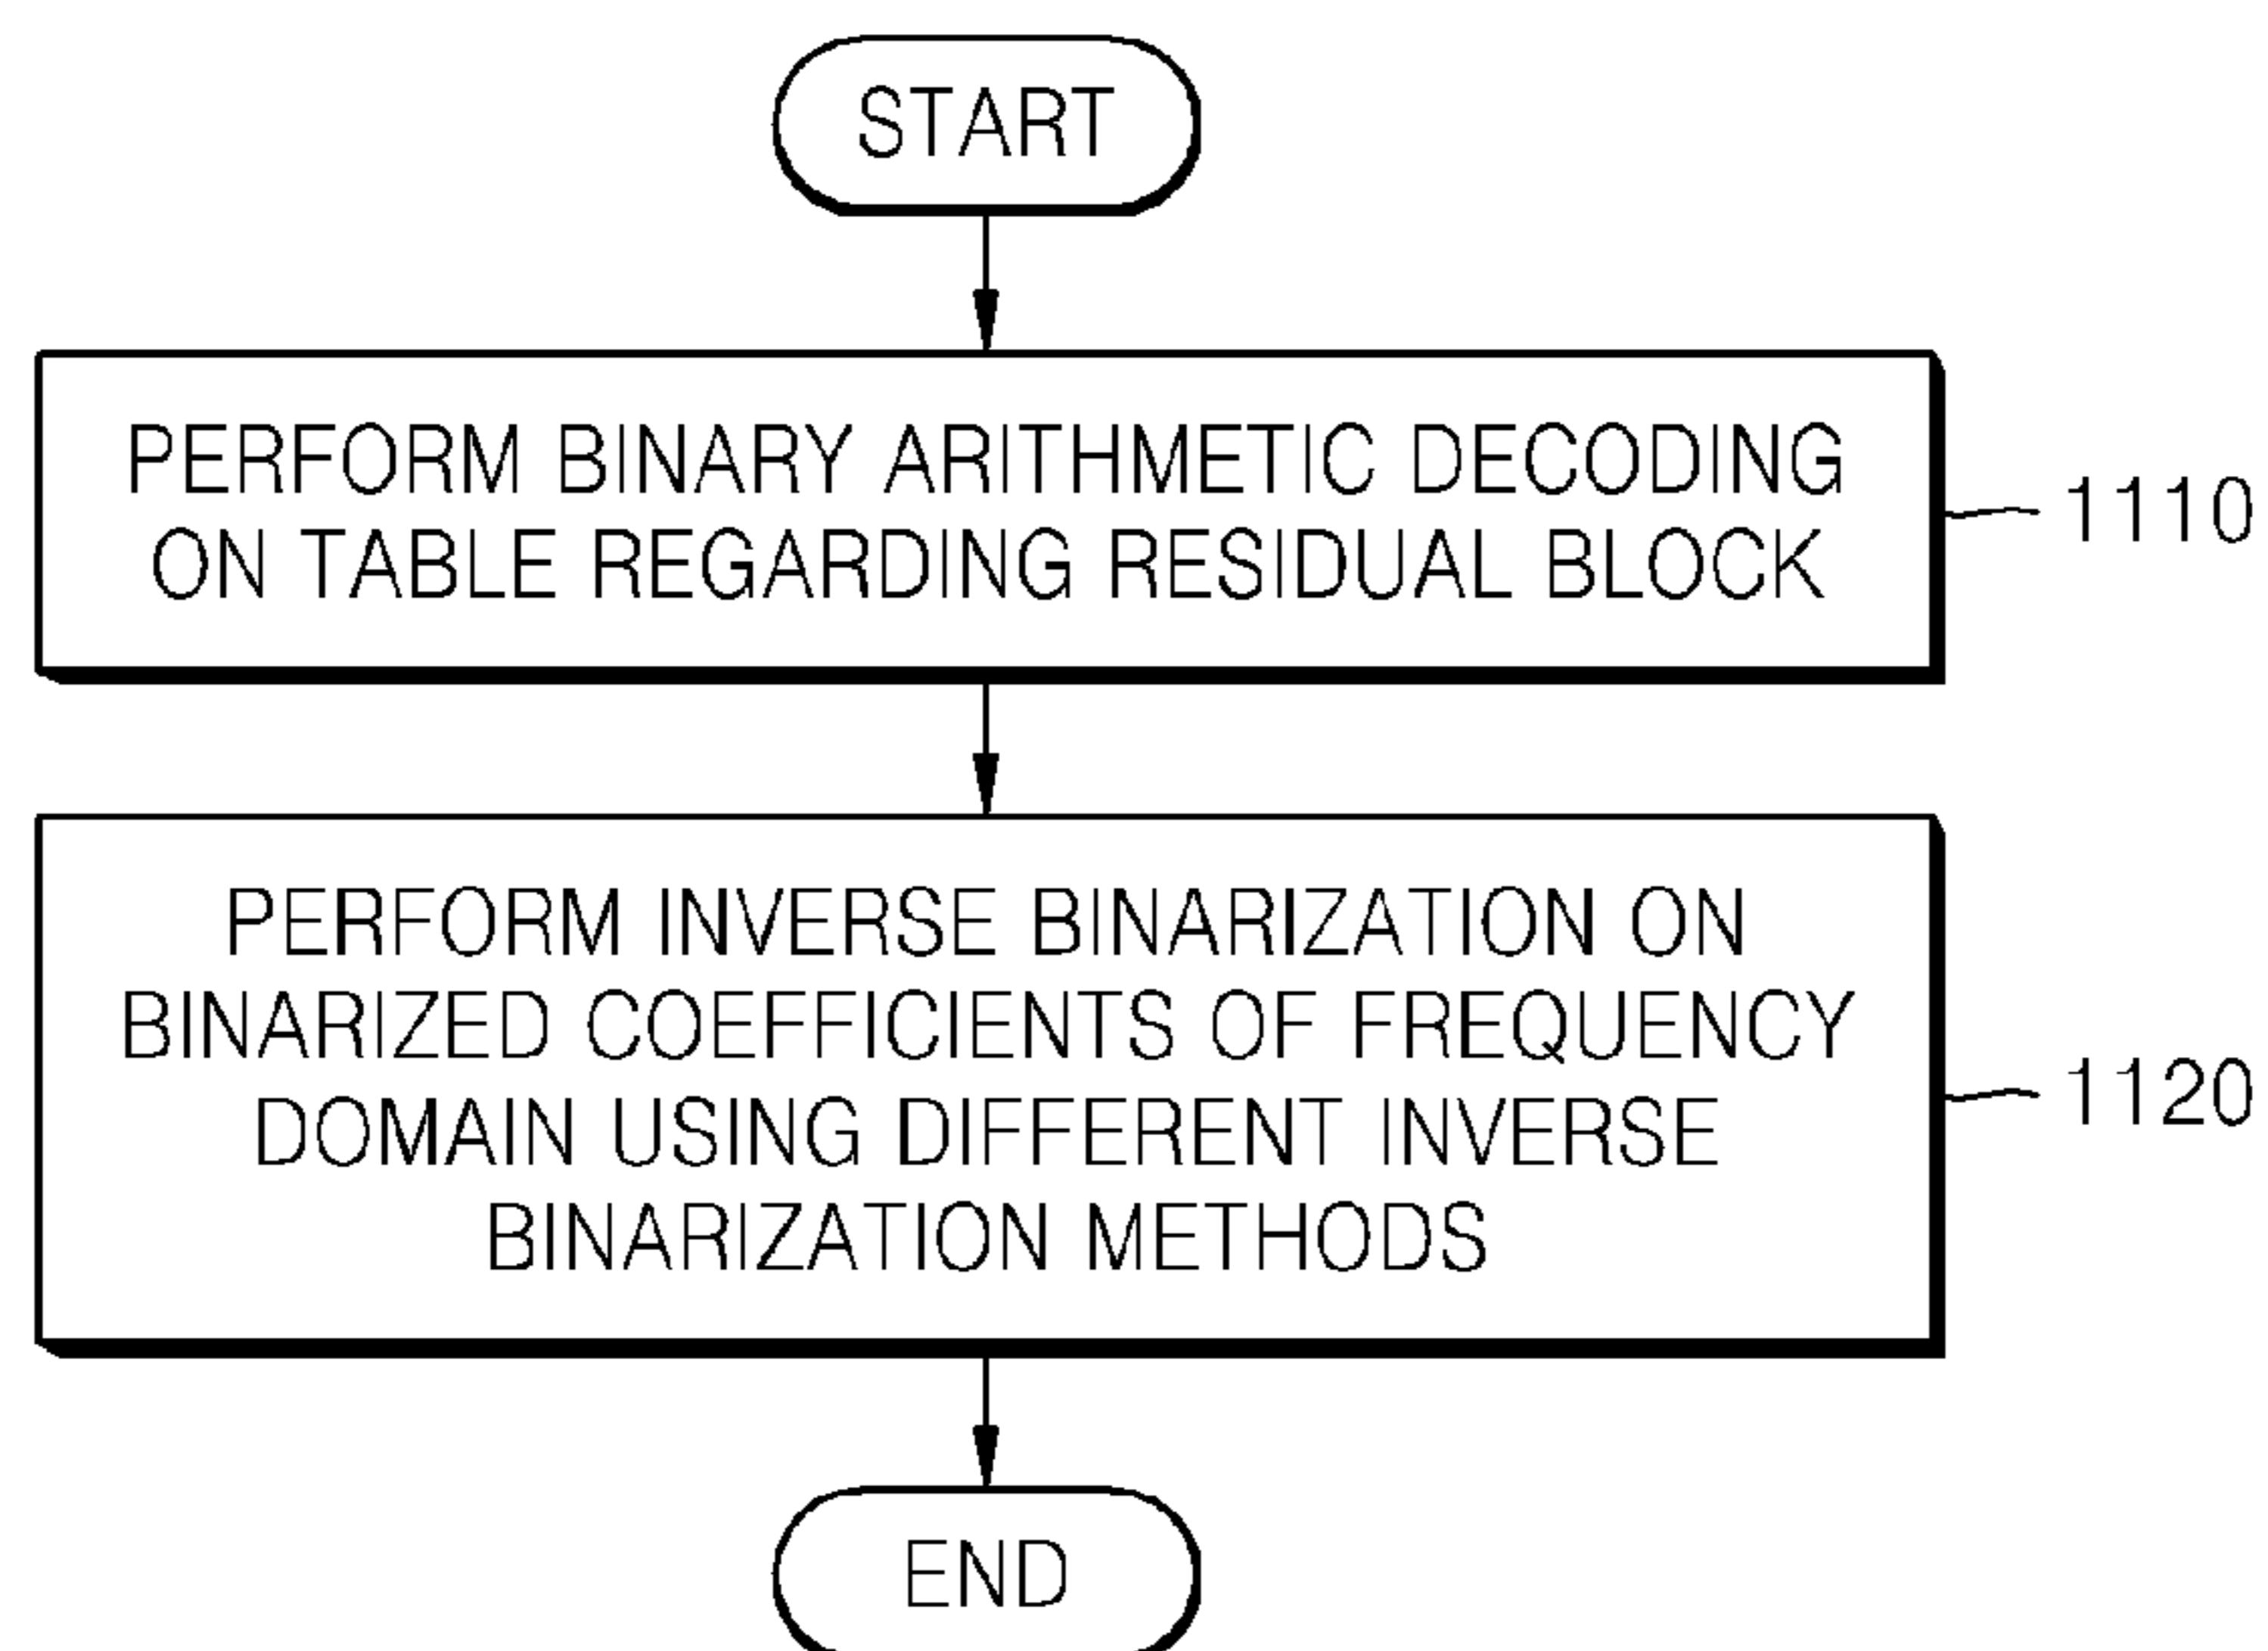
START

PERFORM BINARY ARITHMETIC DECODING ON TABLE REGARDING RESIDUAL BLOCK

1110

PERFORM INVERSE BINARIZATION ON BINARIZED COEFFICIENTS OF FREQUENCY DOMAIN USING DIFFERENT INVERSE BINARIZATION METHODS

1120

END